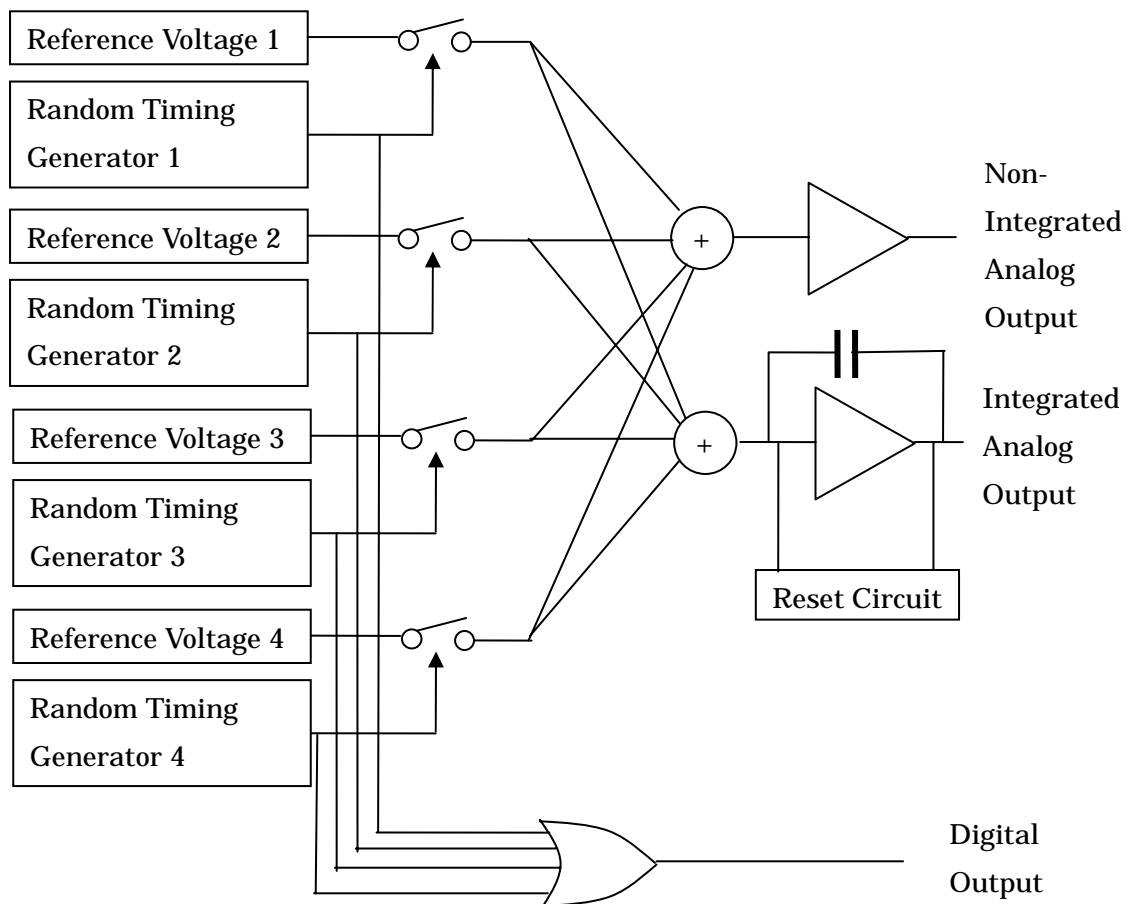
Reference Voltage 1

Random Timing Generator 1

Reference Voltage 2

Random Timing Generator 2

Reference Voltage 3

Random Timing Generator 3

Reference Voltage 4

Random Timing Generator 4

+

+

Non-Integrated Analog Output

Integrated Analog Output

Reset Circuit

Digital Output